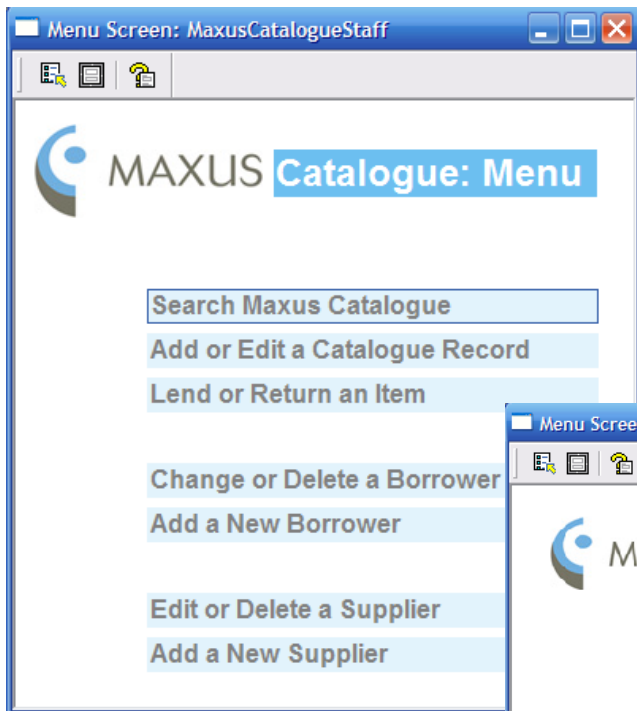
Menu Screen: MaxusCatalogueStaff

MAXUS Catalogue: Menu

Search Maxus Catalogue
Add or Edit a Catalogue Record
Lend or Return an Item

Change or Delete a Borrower
Add a New Borrower

Edit or Delete a Supplier
Add a New Supplier

Menu Scree

M